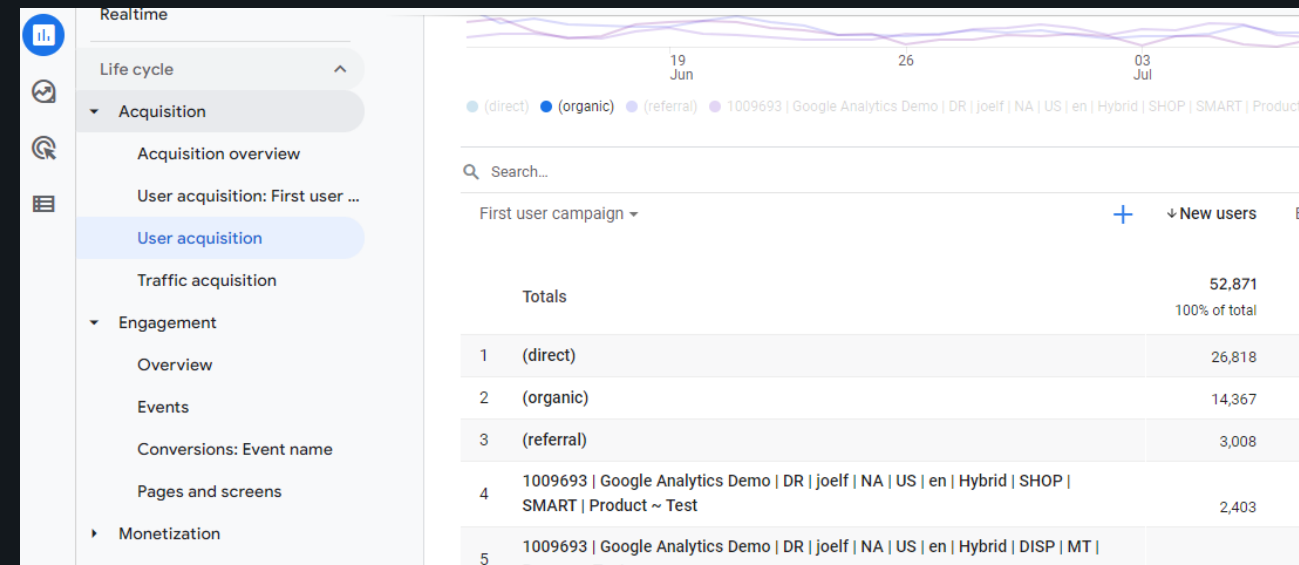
Realtime

Life cycle

Acquisition

Acquisition overview

User acquisition: First user ...

User acquisition

Traffic acquisition

Engagement

Overview

Events

Conversions: Event name

Pages and screens

Monetization

19 Jun

26

03 Jul

(direct) (organic) (referral) 1009693 | Google Analytics Demo | DR | joelf | NA | US | en | Hybrid | SHOP | SMART | Product

Search...

First user campaign

New users

| | First user campaign | New users |
|---|---|---|
| | Totals | 52,871 100% of total |
| 1 | (direct) | 26,818 |
| 2 | (organic) | 14,367 |
| 3 | (referral) | 3,008 |
| 4 | 1009693 \| Google Analytics Demo \| DR \| joelf \| NA \| US \| en \| Hybrid \| SHOP \| SMART \| Product ~ Test | 2,403 |
| 5 | 1009693 \| Google Analytics Demo \| DR \| joelf \| NA \| US \| en \| Hybrid \| DISP \| MT \| | |